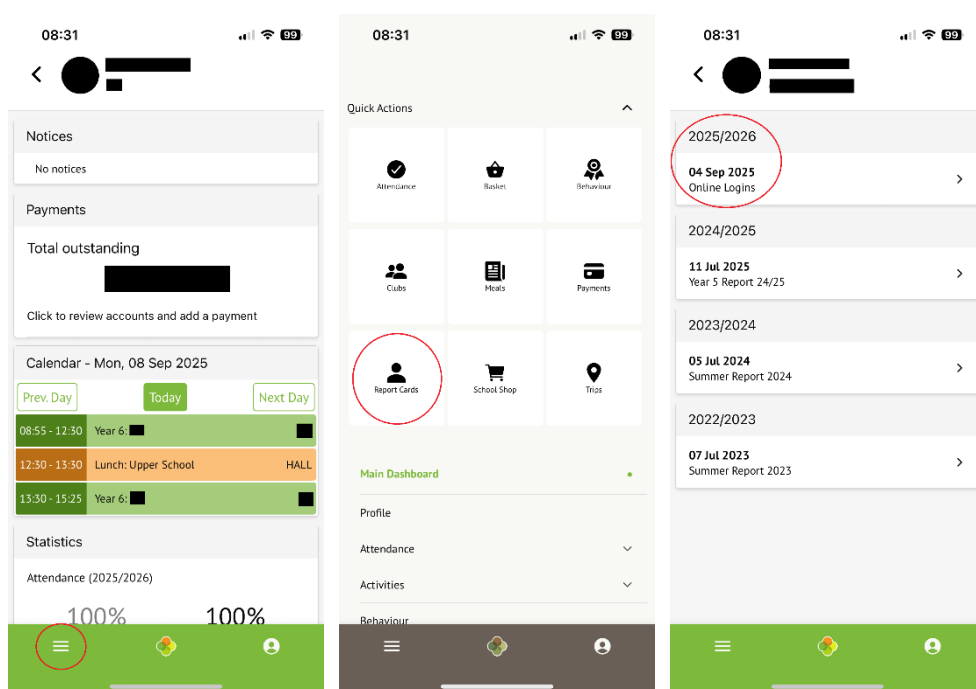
08:31
99

Notices
No notices

Payments
Total outstanding
Click to review accounts and add a payment

Calendar - Mon, 08 Sep 2025
Prev. Day
Today
Next Day

| 08:55 - 12:30 | Year 6: | |
|---|---|---|
| 12:30 - 13:30 | Lunch: Upper School | HALL |
| 13:30 - 15:25 | Year 6: | |

Statistics
Attendance (2025/2026)
100%
100%

08:31
99

Quick Actions

Attendance
Basket
Behaviour
Clubs
Meals
Payments
Report Cards
School Shop
Trips

Main Dashboard
Profile
Attendance
Activities
Behaviour

08:31
99

2025/2026
04 Sep 2025
Online Logins

2024/2025
11 Jul 2025
Year 5 Report 24/25

2023/2024
05 Jul 2024
Summer Report 2024

2022/2023
07 Jul 2023
Summer Report 2023